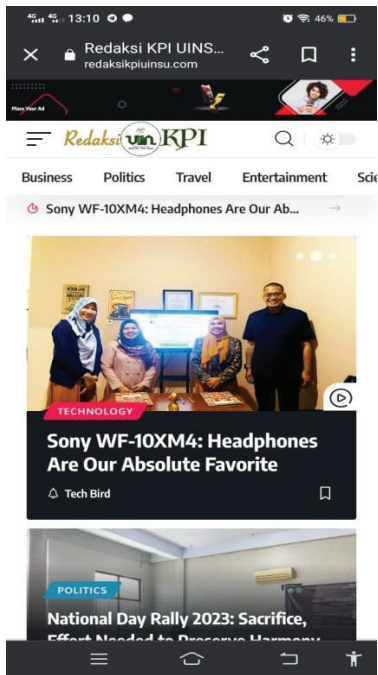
4G 4G 13:10 46%

Redaksi KPI UINS...
redaksikpiuinsu.com

Place Your Ad

Redaksi KPI

Business Politics Travel Entertainment Sci

Sony WF-10XM4: Headphones Are Our Ab...

TECHNOLOGY

Sony WF-10XM4: Headphones Are Our Absolute Favorite

Tech Bird

POLITICS

National Day Rally 2023: Sacrifice, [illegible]